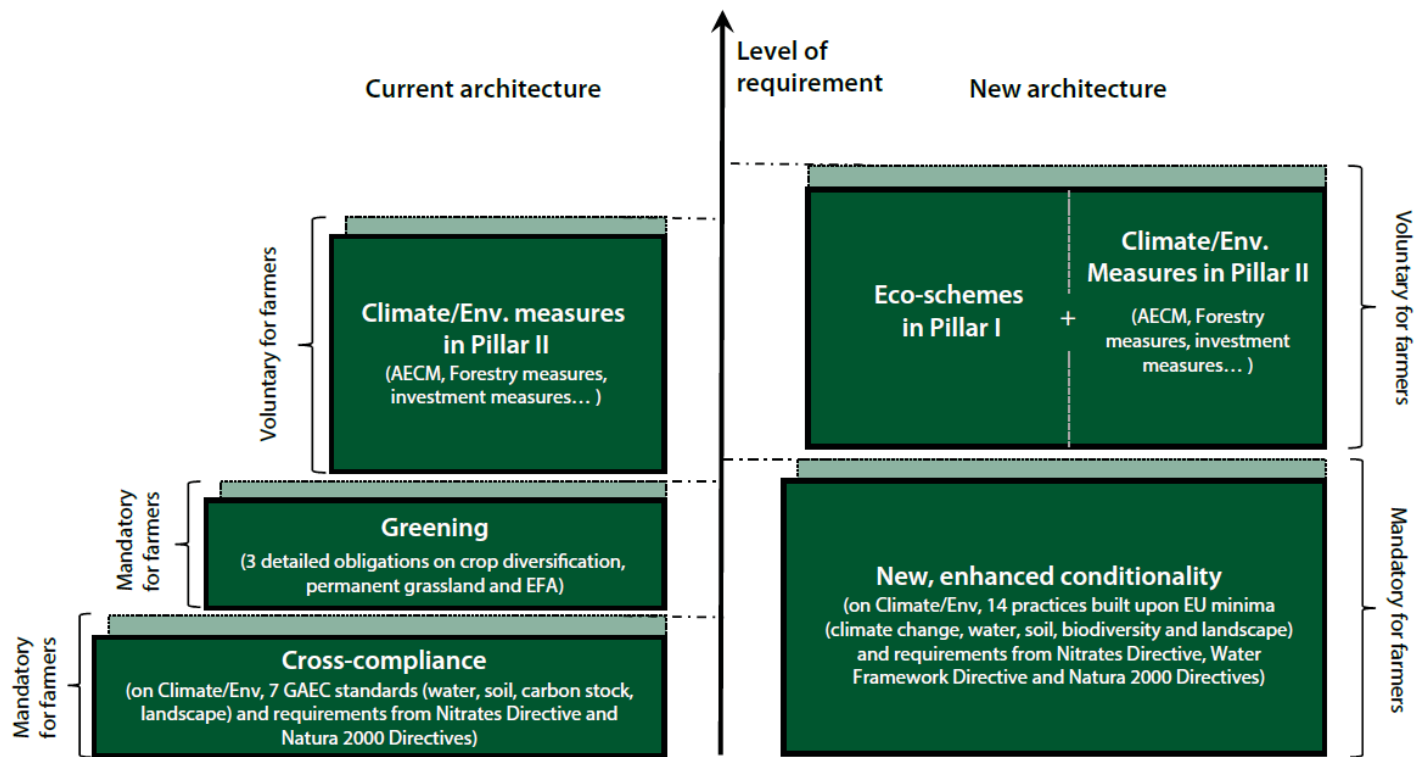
Current architecture

Level of requirement

New architecture

Voluntary for farmers

Climate/Env. measures in Pillar II
(AECM, Forestry measures, investment measures… )

Mandatory for farmers

Greening
(3 detailed obligations on crop diversification, permanent grassland and EFA)

Mandatory for farmers

Cross-compliance
(on Climate/Env, 7 GAEC standards (water, soil, carbon stock, landscape) and requirements from Nitrates Directive and Natura 2000 Directives)

Eco-schemes in Pillar I

+

Climate/Env. Measures in Pillar II
(AECM, Forestry measures, investment measures… )

Voluntary for farmers

New, enhanced conditionality
(on Climate/Env, 14 practices built upon EU minima (climate change, water, soil, biodiversity and landscape) and requirements from Nitrates Directive, Water Framework Directive and Natura 2000 Directives)

Mandatory for farmers